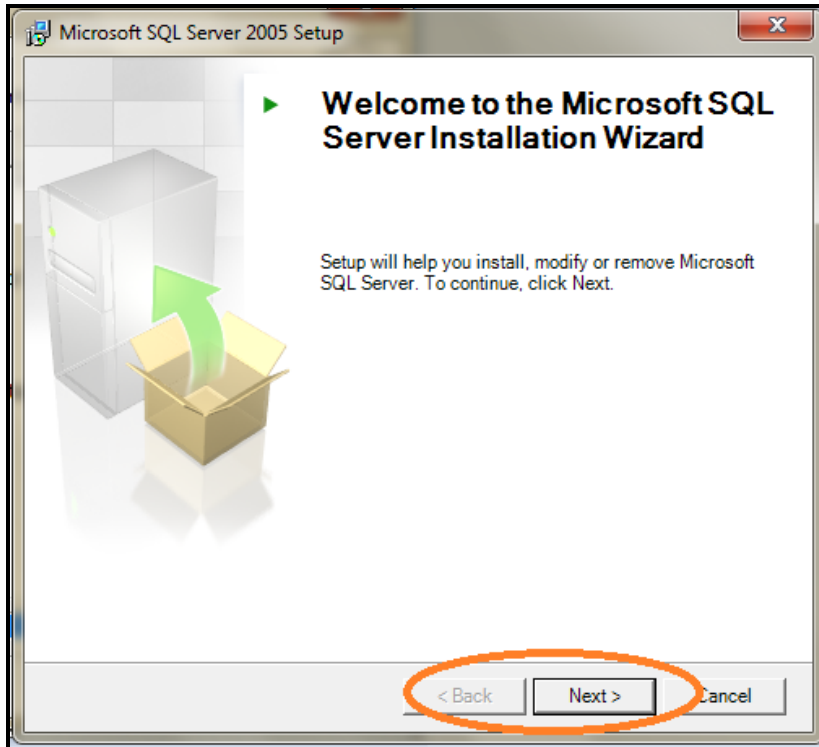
Microsoft SQL Server 2005 Setup

Welcome to the Microsoft SQL Server Installation Wizard

Setup will help you install, modify or remove Microsoft SQL Server. To continue, click Next.

< Back
Next >
Cancel